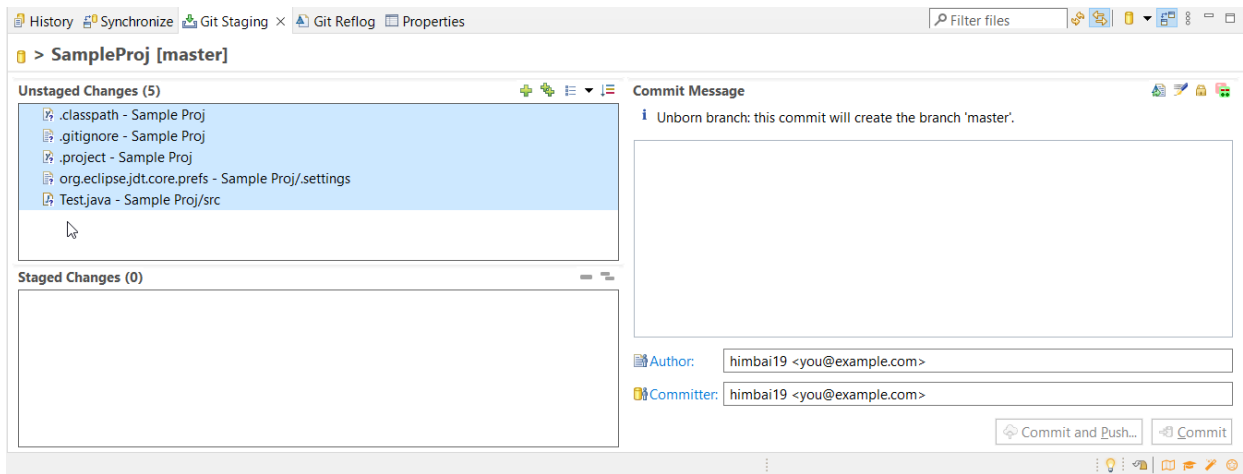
History Synchronize Git Staging × Git Reflog Properties

Filter files

> SampleProj [master]

Unstaged Changes (5)

.classpath - Sample Proj
.gitignore - Sample Proj
.project - Sample Proj
org.eclipse.jdt.core.prefs - Sample Proj/.settings
Test.java - Sample Proj/src

Staged Changes (0)

Commit Message

Unborn branch: this commit will create the branch 'master'.

Author: himbai19 <you@example.com>

Committer: himbai19 <you@example.com>

Commit and Push... Commit